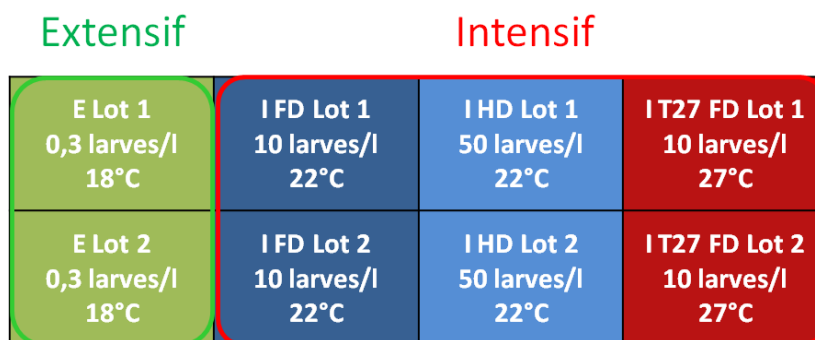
Extensif

Intensif

| | | | |
|---|---|---|---|
| E Lot 1 0,3 larves/l 18°C | I FD Lot 1 10 larves/l 22°C | I HD Lot 1 50 larves/l 22°C | I T27 FD Lot 1 10 larves/l 27°C |
| E Lot 2 0,3 larves/l 18°C | I FD Lot 2 10 larves/l 22°C | I HD Lot 2 50 larves/l 22°C | I T27 FD Lot 2 10 larves/l 27°C |